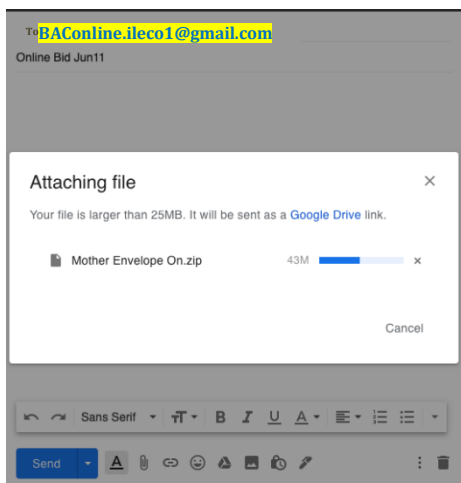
To BAConline.ileco1@gmail.com

Online Bid Jun11

Attaching file

×

Your file is larger than 25MB. It will be sent as a Google Drive link.

Mother Envelope On.zip 43M ×

Cancel

Sans Serif B I U A

Send A